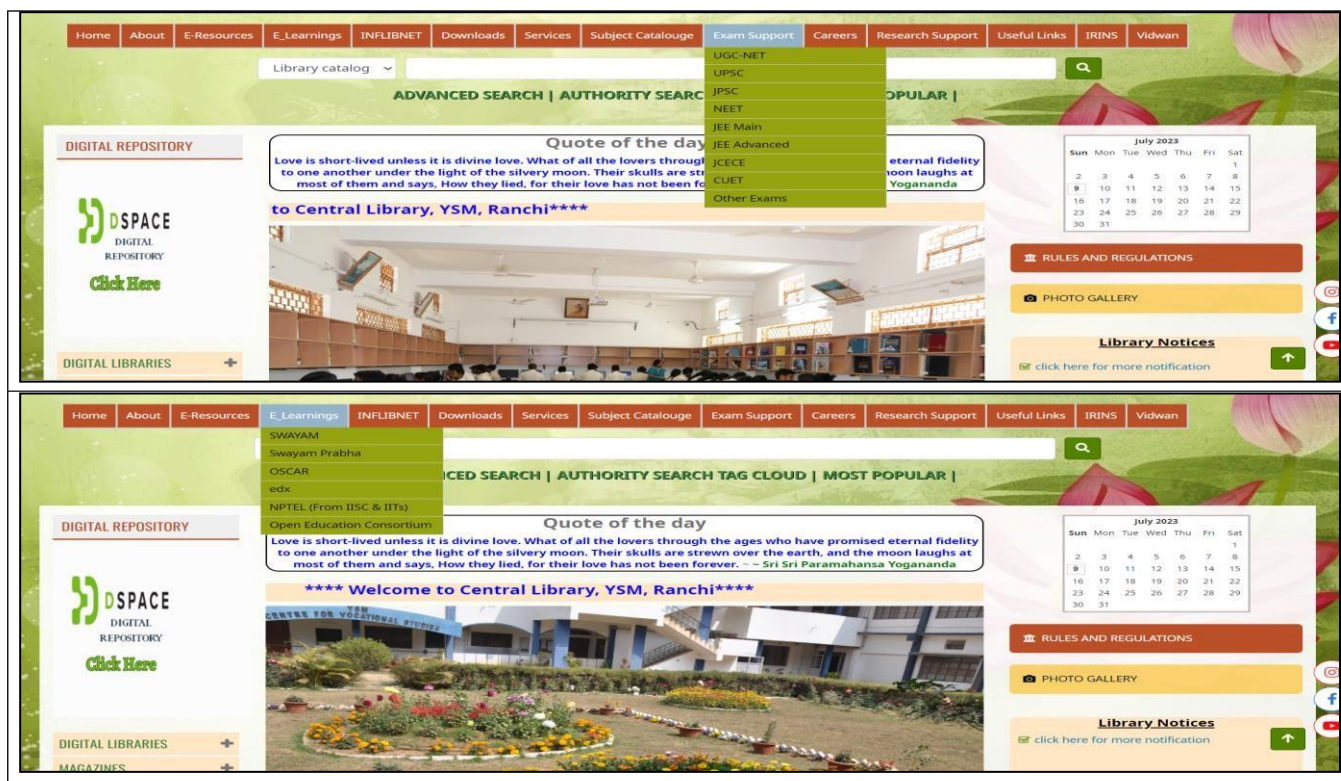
Home | About | E-Resources | E_Learnings | INFLIBNET | Downloads | Services | Subject Catalouge | Exam Support | Careers | Research Support | Useful Links | IRINS | Vidwan

UGC-NET
UPSC
JPSC
NEET
JEE Main
JEE Advanced
JCECE
CUET
Other Exams

Library catalog

ADVANCED SEARCH | AUTHORITY SEARC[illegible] POPULAR |

DIGITAL REPOSITORY

DSPACE DIGITAL REPOSITORY

Click Here

DIGITAL LIBRARIES +

Quote of the day

Love is short-lived unless it is divine love. What of all the lovers throug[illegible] eternal fidelity to one another under the light of the silvery moon. Their skulls are str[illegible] moon laughs at most of them and says, How they lied, for their love has not been fo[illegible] Yogananda

to Central Library, YSM, Ranchi****

| | | | July 2023 | | | |
|---|---|---|---|---|---|---|
| Sun | Mon | Tue | Wed | Thu | Fri | Sat |
| | | | | | | 1 |
| 2 | 3 | 4 | 5 | 6 | 7 | 8 |
| 9 | 10 | 11 | 12 | 13 | 14 | 15 |
| 16 | 17 | 18 | 19 | 20 | 21 | 22 |
| 23 | 24 | 25 | 26 | 27 | 28 | 29 |
| 30 | 31 | | | | | |

RULES AND REGULATIONS

PHOTO GALLERY

Library Notices

click here for more notification

Home | About | E-Resources | E_Learnings | INFLIBNET | Downloads | Services | Subject Catalouge | Exam Support | Careers | Research Support | Useful Links | IRINS | Vidwan

SWAYAM
Swayam Prabha
OSCAR
edx
NPTEL (From IISC & IITs)
Open Education Consortium

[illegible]CED SEARCH | AUTHORITY SEARCH TAG CLOUD | MOST POPULAR |

DIGITAL REPOSITORY

DSPACE DIGITAL REPOSITORY

Click Here

DIGITAL LIBRARIES +

MAGAZINES +

Quote of the day

Love is short-lived unless it is divine love. What of all the lovers through the ages who have promised eternal fidelity to one another under the light of the silvery moon. Their skulls are strewn over the earth, and the moon laughs at most of them and says, How they lied, for their love has not been forever. ~ ~ Sri Sri Paramahansa Yogananda

**** Welcome to Central Library, YSM, Ranchi****

CENTRE FOR VOCATIONAL STUDIES

| | | | July 2023 | | | |
|---|---|---|---|---|---|---|
| Sun | Mon | Tue | Wed | Thu | Fri | Sat |
| | | | | | | 1 |
| 2 | 3 | 4 | 5 | 6 | 7 | 8 |
| 9 | 10 | 11 | 12 | 13 | 14 | 15 |
| 16 | 17 | 18 | 19 | 20 | 21 | 22 |
| 23 | 24 | 25 | 26 | 27 | 28 | 29 |
| 30 | 31 | | | | | |

RULES AND REGULATIONS

PHOTO GALLERY

Library Notices

click here for more notification